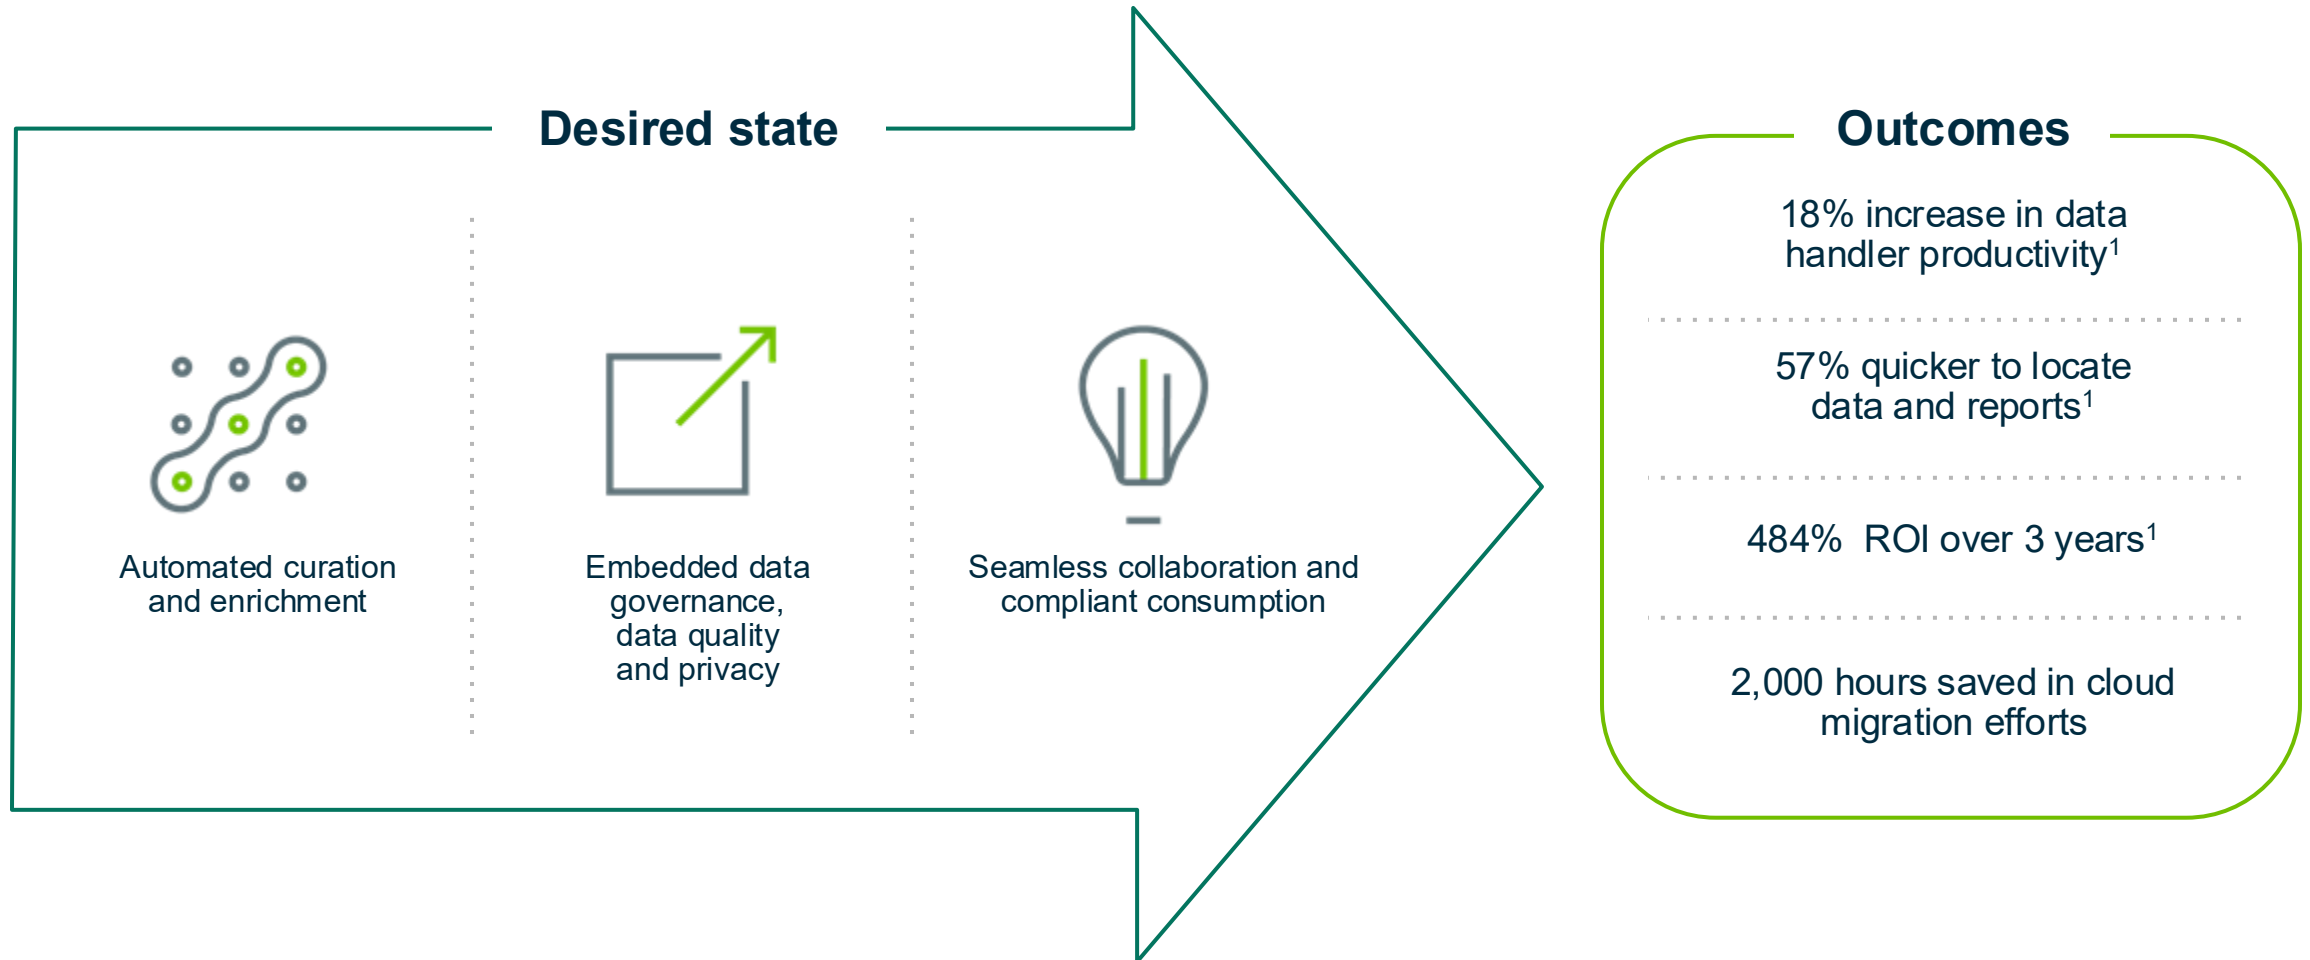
Desired state

Automated curation and enrichment

Embedded data governance, data quality and privacy

Seamless collaboration and compliant consumption

Outcomes

18% increase in data handler productivity$^{1}$

57% quicker to locate data and reports$^{1}$

484% ROI over 3 years$^{1}$

2,000 hours saved in cloud migration efforts